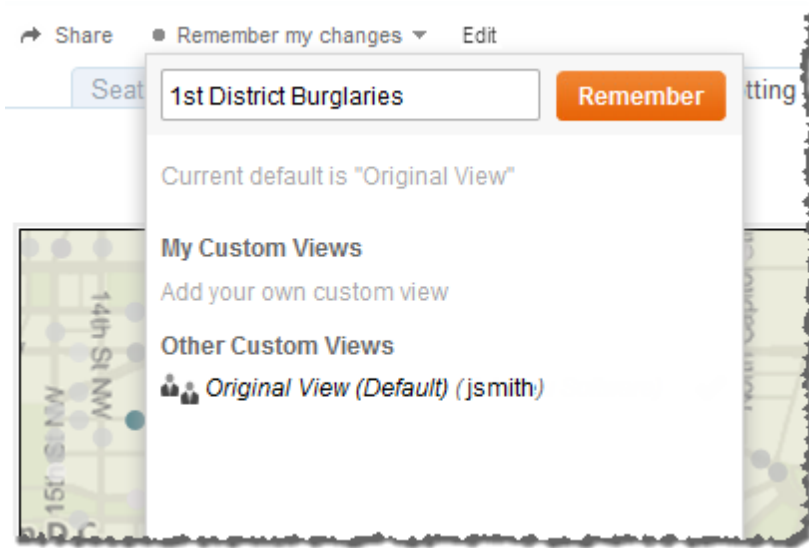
Share Remember my changes Edit

Seat

1st District Burglaries

Remember

tting

Current default is "Original View"

My Custom Views

Add your own custom view

Other Custom Views

Original View (Default) (jsmith)

14th St NW

15th St NW